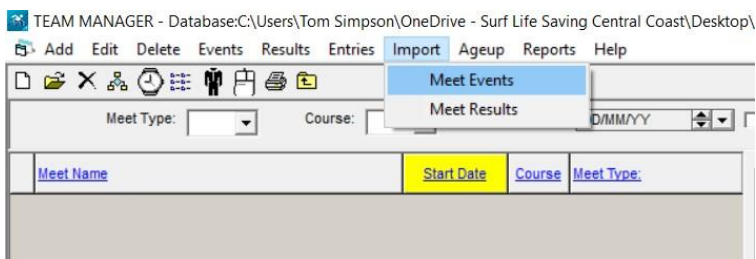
TEAM MANAGER - Database:C:\Users\Tom Simpson\OneDrive - Surf Life Saving Central Coast\Desktop\

Add Edit Delete Events Results Entries Import Ageup Reports Help

Meet Events
Meet Results

Meet Type:
Course:
D/MM/YY

Meet Name
Start Date
Course
Meet Type: